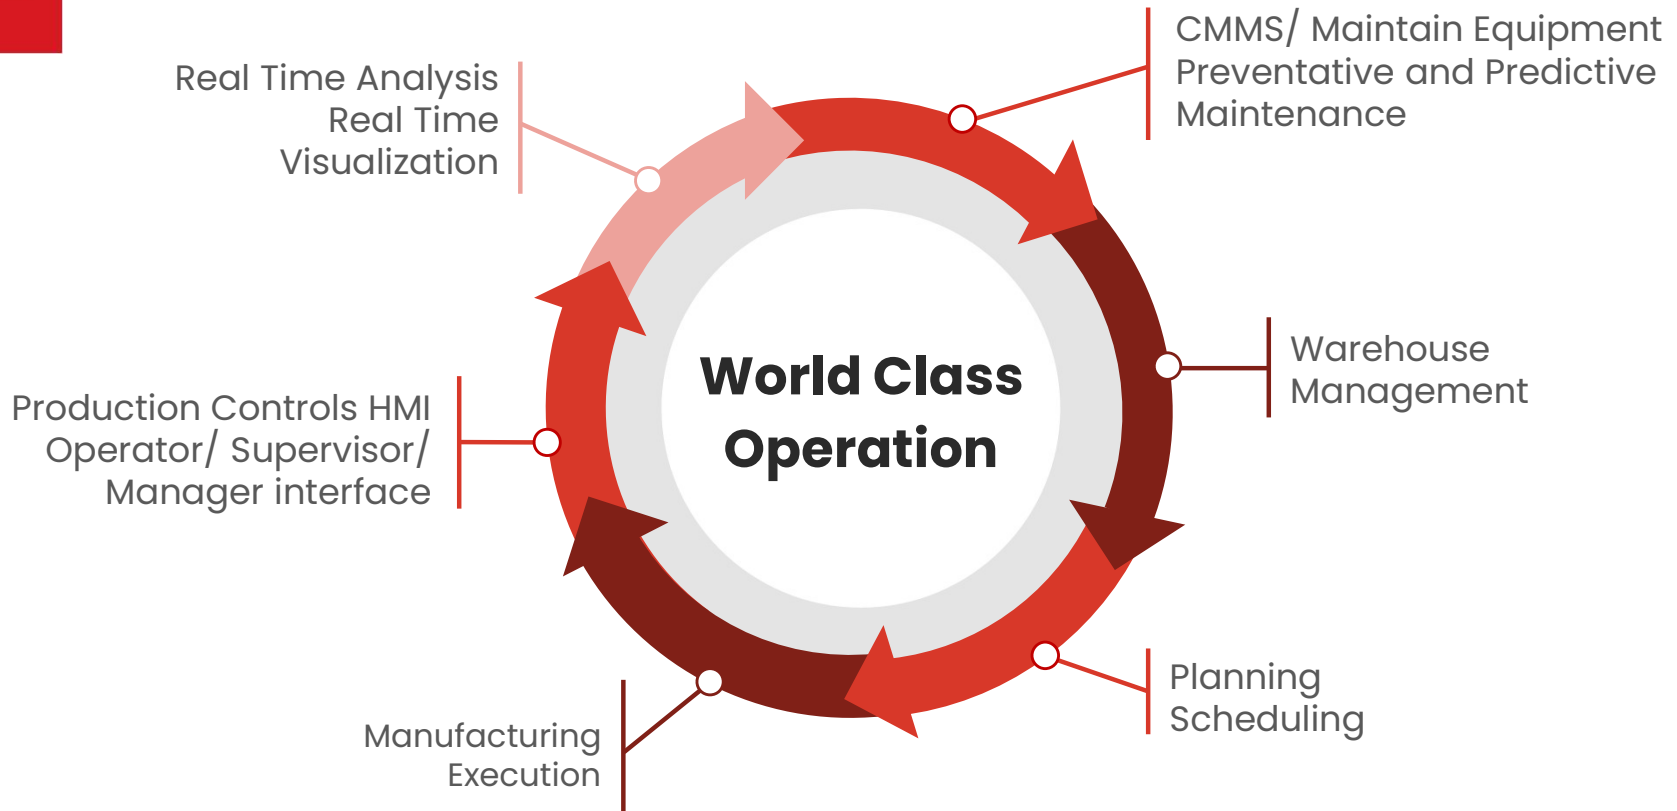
Real Time Analysis
Real Time
Visualization

CMMS/ Maintain Equipment
Preventative and Predictive
Maintenance

World Class
Operation

Production Controls HMI
Operator/ Supervisor/
Manager interface

Warehouse
Management

Planning
Scheduling

Manufacturing
Execution